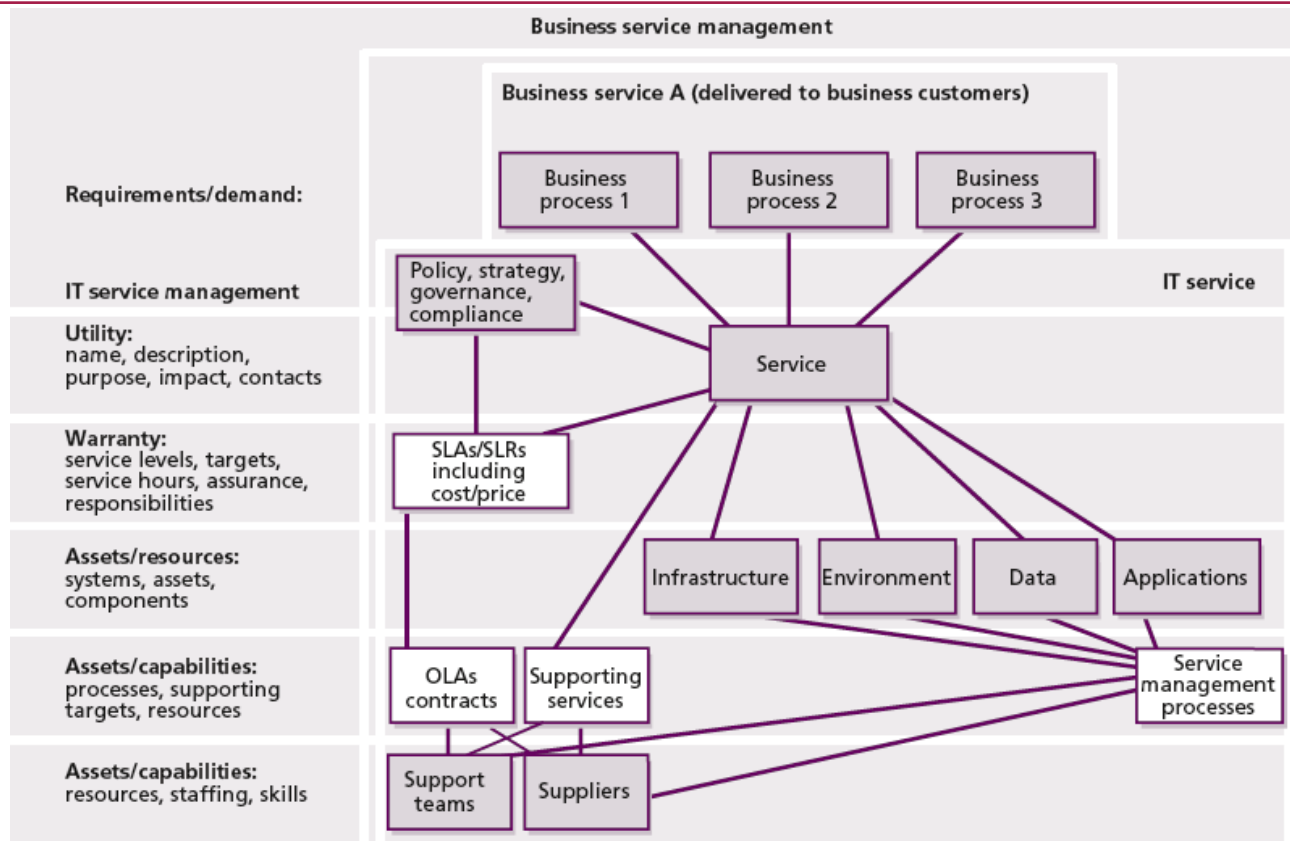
Business service management

Business service A (delivered to business customers)

Requirements/demand:

Business process 1

Business process 2

Business process 3

IT service management

Policy, strategy, governance, compliance

IT service

Utility:
name, description, purpose, impact, contacts

Service

Warranty:
service levels, targets, service hours, assurance, responsibilities

SLAs/SLRs including cost/price

Assets/resources:
systems, assets, components

Infrastructure

Environment

Data

Applications

Assets/capabilities:
processes, supporting targets, resources

OLAs contracts

Supporting services

Service management processes

Assets/capabilities:
resources, staffing, skills

Support teams

Suppliers